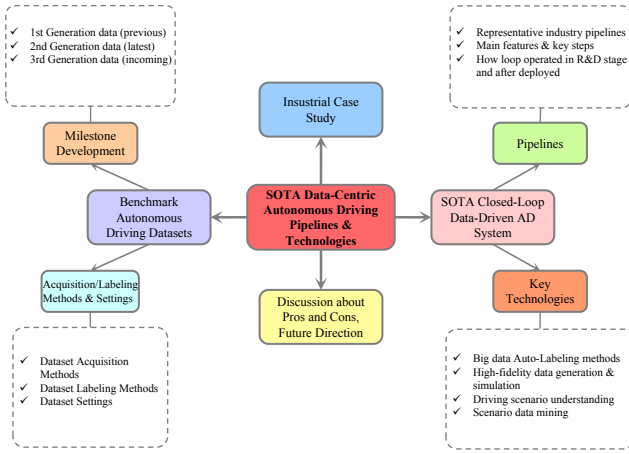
✓ 1st Generation data (previous)
✓ 2nd Generation data (latest)
✓ 3rd Generation data (incoming)

Insustrial Case Study

✓ Representative industry pipelines
✓ Main features & key steps
✓ How loop operated in R&D stage and after deployed

Milestone Development

Pipelines

Benchmark Autonomous Driving Datasets

SOTA Data-Centric Autonomous Driving Pipelines & Technologies

SOTA Closed-Loop Data-Driven AD System

Acquisition/Labeling Methods & Settings

Key Technologies

Discussion about Pros and Cons, Future Direction

✓ Dataset Acquisition Methods
✓ Dataset Labeling Methods
✓ Dataset Settings

✓ Big data Auto-Labeling methods
✓ High-fidelity data generation & simulation
✓ Driving scenario understanding
✓ Scenario data mining